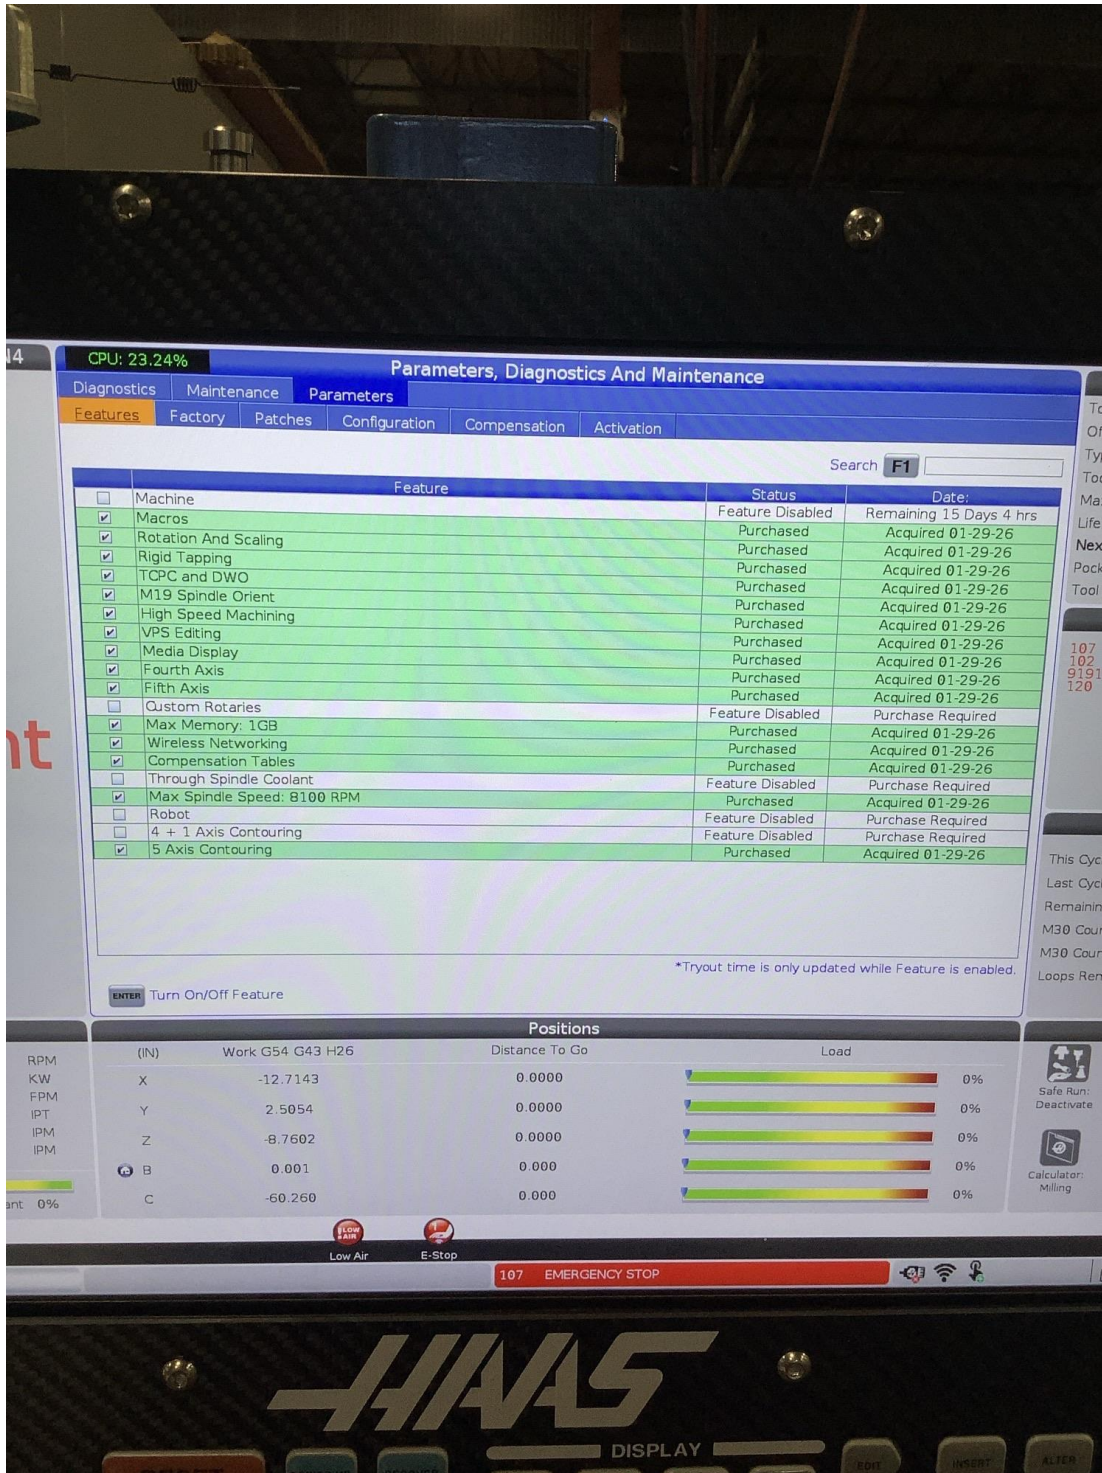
4

CPU: 23.24%

Parameters, Diagnostics And Maintenance

Diagnostics Maintenance Parameters

Features Factory Patches Configuration Compensation Activation

Search F1

| | Feature | Status | Date: |
|---|---|---|---|
| | Machine | Feature Disabled | Remaining 15 Days 4 hrs |
| ✓ | Macros | Purchased | Acquired 01-29-26 |
| ✓ | Rotation And Scaling | Purchased | Acquired 01-29-26 |
| ✓ | Rigid Tapping | Purchased | Acquired 01-29-26 |
| ✓ | TCPC and DWO | Purchased | Acquired 01-29-26 |
| ✓ | M19 Spindle Orient | Purchased | Acquired 01-29-26 |
| ✓ | High Speed Machining | Purchased | Acquired 01-29-26 |
| ✓ | VPS Editing | Purchased | Acquired 01-29-26 |
| ✓ | Media Display | Purchased | Acquired 01-29-26 |
| ✓ | Fourth Axis | Purchased | Acquired 01-29-26 |
| ✓ | Fifth Axis | Purchased | Acquired 01-29-26 |
| | Custom Rotaries | Feature Disabled | Purchase Required |
| ✓ | Max Memory: 1GB | Purchased | Acquired 01-29-26 |
| ✓ | Wireless Networking | Purchased | Acquired 01-29-26 |
| ✓ | Compensation Tables | Purchased | Acquired 01-29-26 |
| | Through Spindle Coolant | Feature Disabled | Purchase Required |
| ✓ | Max Spindle Speed: 8100 RPM | Purchased | Acquired 01-29-26 |
| | Robot | Feature Disabled | Purchase Required |
| | 4 + 1 Axis Contouring | Feature Disabled | Purchase Required |
| ✓ | 5 Axis Contouring | Purchased | Acquired 01-29-26 |

*Tryout time is only updated while Feature is enabled.

ENTER Turn On/Off Feature

To
Of
Ty
To
Ma
Life
Nex
Pock
Tool

107
102
9191
120

nt

This Cyc
Last Cyc
Remainin
M30 Cou
M30 Cou
Loops Re

Positions

| (IN) | Work G54 G43 H26 | Distance To Go | Load |
|---|---|---|---|
| X | -12.7143 | 0.0000 | 0% |
| Y | 2.5054 | 0.0000 | 0% |
| Z | -8.7602 | 0.0000 | 0% |
| B | 0.001 | 0.000 | 0% |
| C | -60.260 | 0.000 | 0% |

RPM
KW
FPM
IPT
IPM
IPM
ant 0%

Safe Run: Deactivate

Calculator: Milling

LOW AIR
Low Air
E-Stop

107 EMERGENCY STOP

HAAS

DISPLAY

EDIT INSERT ALTER